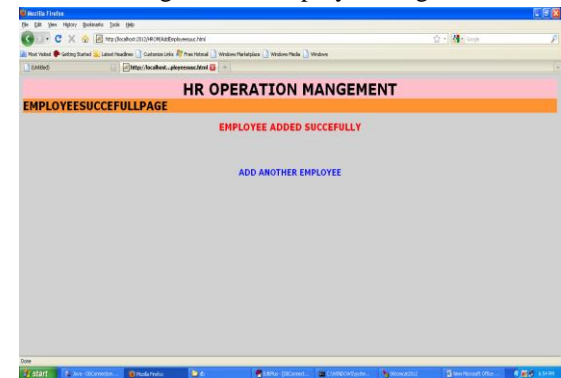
Mozilla Firefox

File Edit View History Bookmarks Tools Help

http://localhost:2012/HROM/AddEmployeesuc.html

Google

Most Visited Getting Started Latest Headlines Customize Links Free Hotmail Windows Marketplace Windows Media Windows

(Untitled) http://localhost...ployeesuc.html

HR OPERATION MANGEMENT

EMPLOYEESUCCEFULLPAGE

EMPLOYEE ADDED SUCCEFULLY

ADD ANOTHER EMPLOYEE

Done

start Java - DBConnection... Mozilla Firefox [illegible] DBPlus - [DBConnect... C:\WINDOWS\syste... Winrocat2012 New Microsoft Office... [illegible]